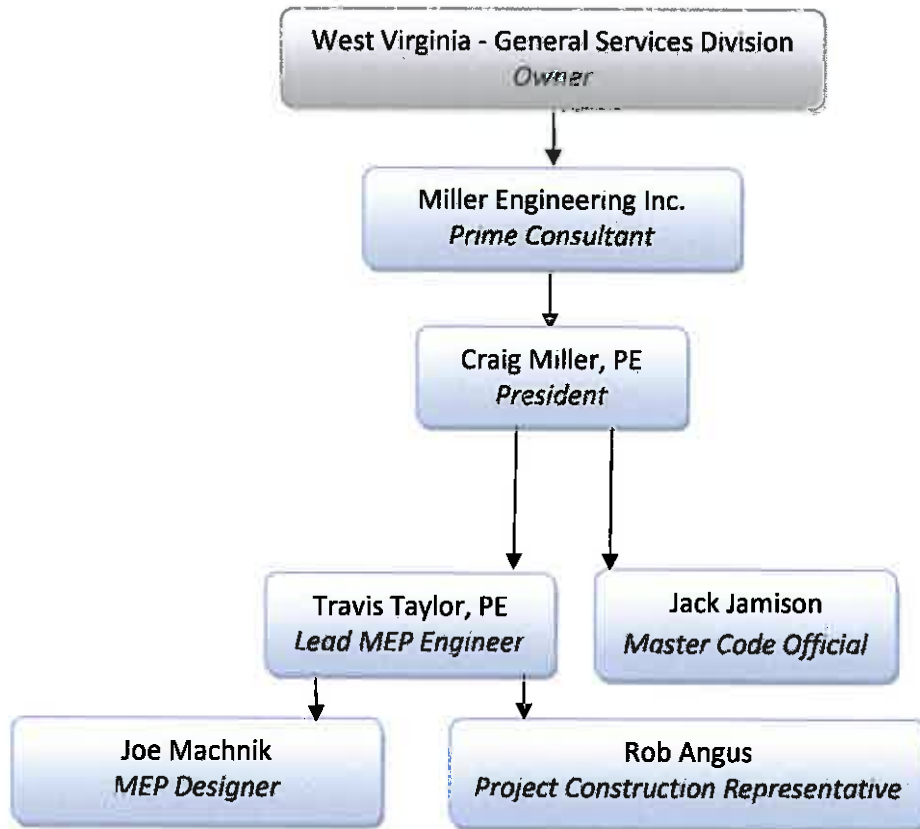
West Virginia - General Services Division
Owner

Miller Engineering Inc.
Prime Consultant

Craig Miller, PE
President

Travis Taylor, PE
Lead MEP Engineer

Jack Jamison
Master Code Official

Joe Machnik
MEP Designer

Rob Angus
Project Construction Representative